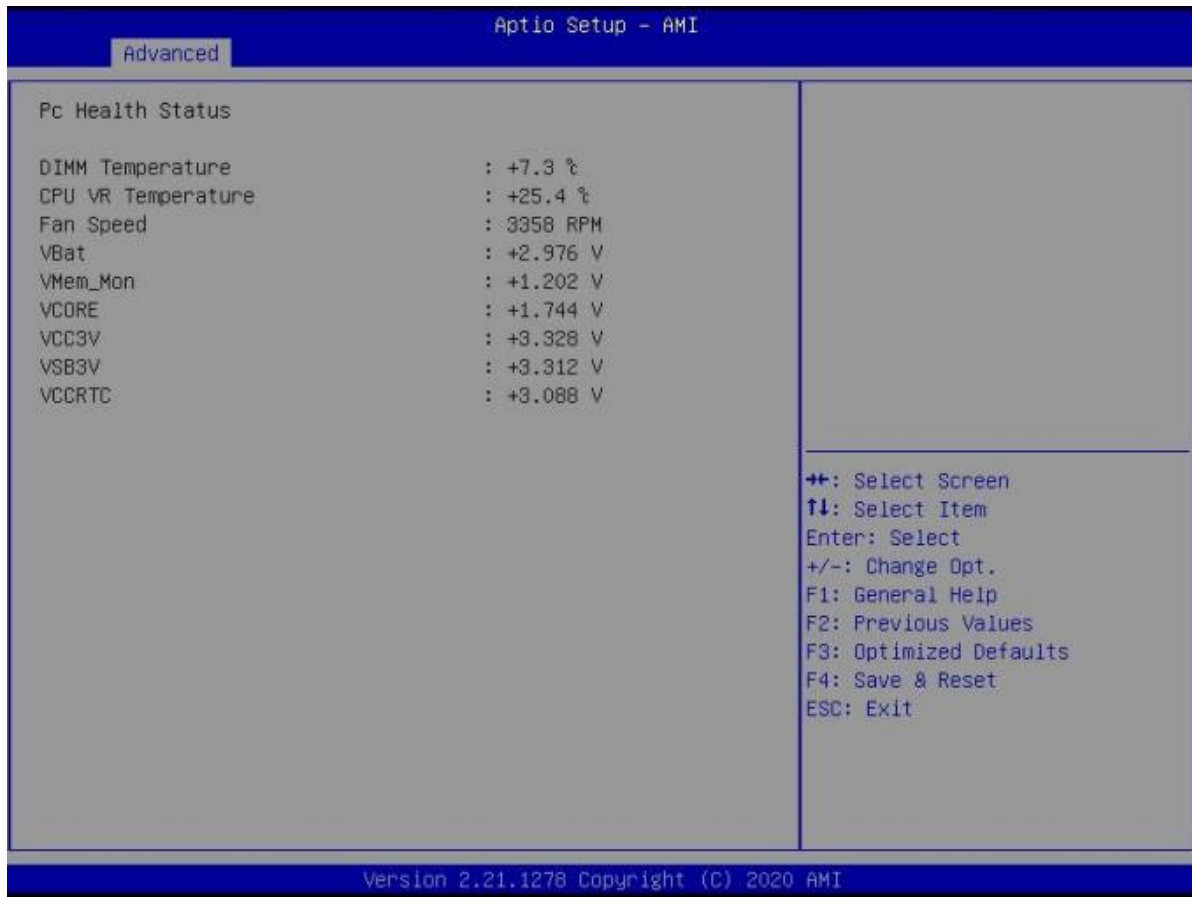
Aptio Setup – AMI

Advanced

Pc Health Status

| | |
|---|---|
| DIMM Temperature | : +7.3 ℃ |
| CPU VR Temperature | : +25.4 ℃ |
| Fan Speed | : 3358 RPM |
| VBat | : +2.976 V |
| VMem_Mon | : +1.202 V |
| VCORE | : +1.744 V |
| VCC3V | : +3.328 V |
| VSB3V | : +3.312 V |
| VCCRTC | : +3.088 V |

→←: Select Screen
↑↓: Select Item
Enter: Select
+/–: Change Opt.
F1: General Help
F2: Previous Values
F3: Optimized Defaults
F4: Save & Reset
ESC: Exit

Version 2.21.1278 Copyright (C) 2020 AMI